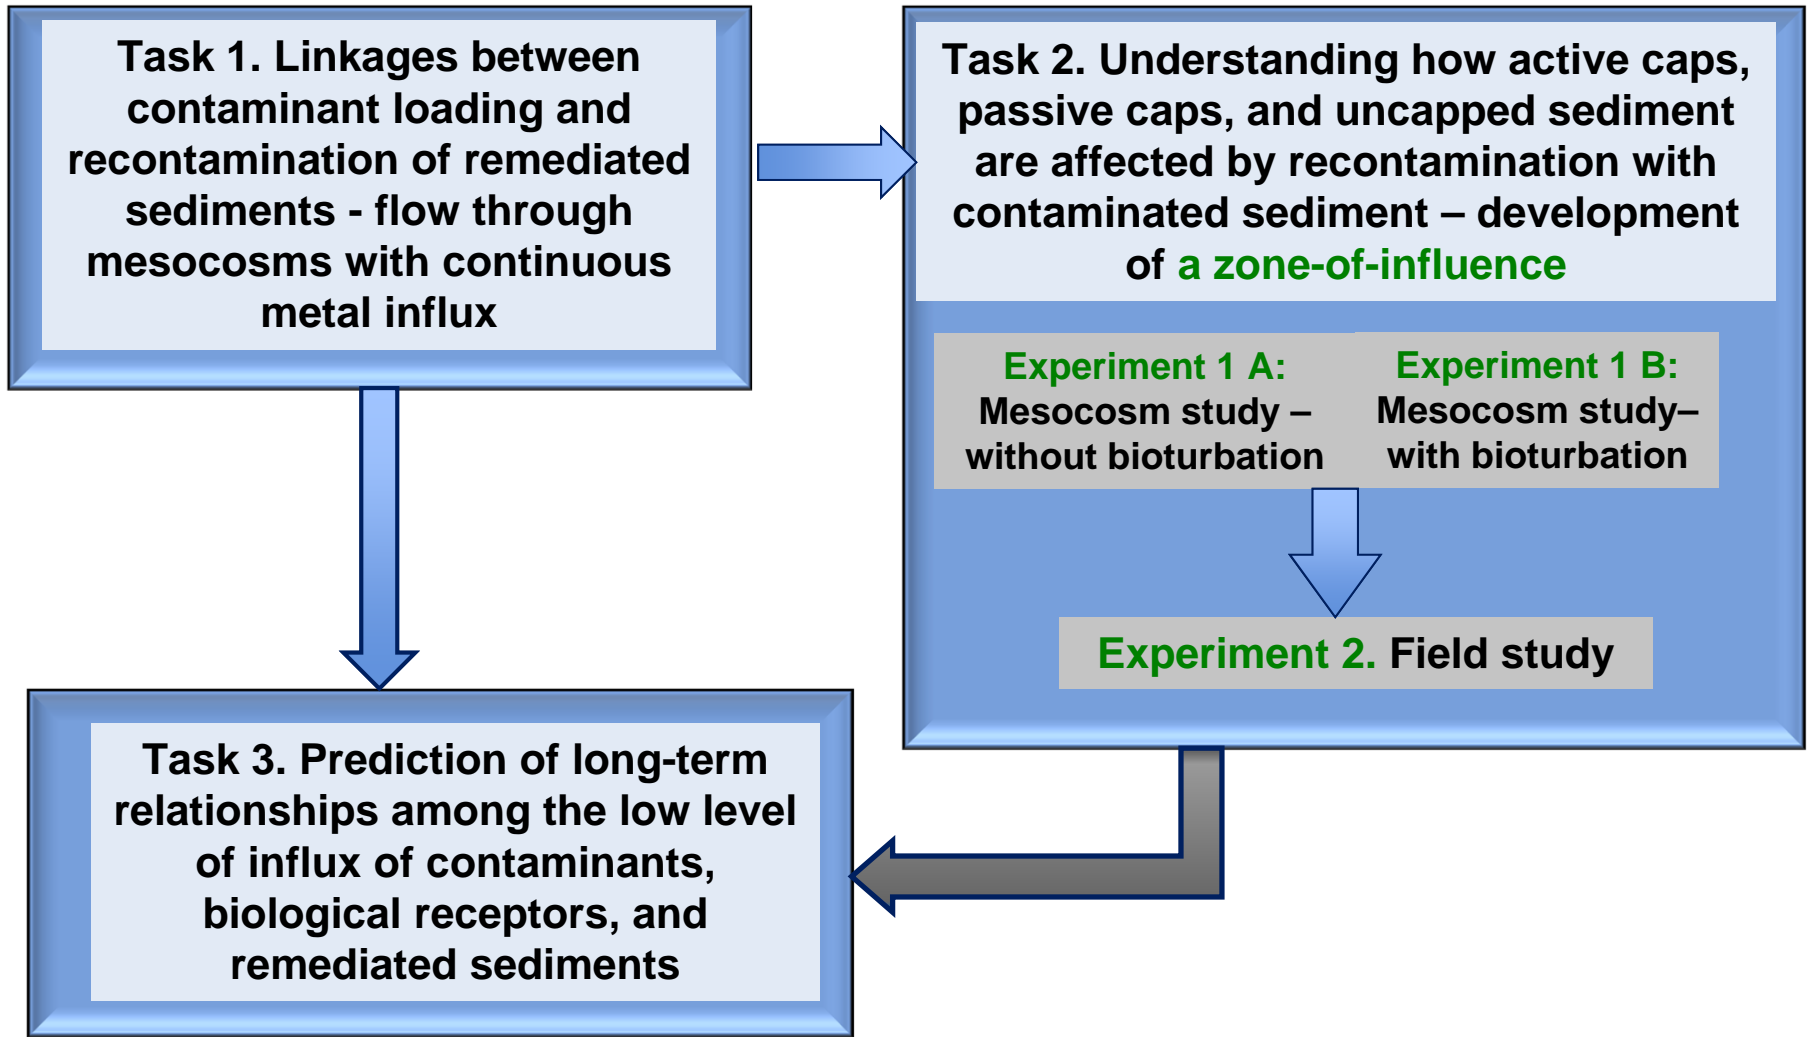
Task 1. Linkages between contaminant loading and recontamination of remediated sediments - flow through mesocosms with continuous metal influx

Task 2. Understanding how active caps, passive caps, and uncapped sediment are affected by recontamination with contaminated sediment – development of a zone-of-influence

Experiment 1 A: Mesocosm study – without bioturbation

Experiment 1 B: Mesocosm study– with bioturbation

Experiment 2. Field study

Task 3. Prediction of long-term relationships among the low level of influx of contaminants, biological receptors, and remediated sediments